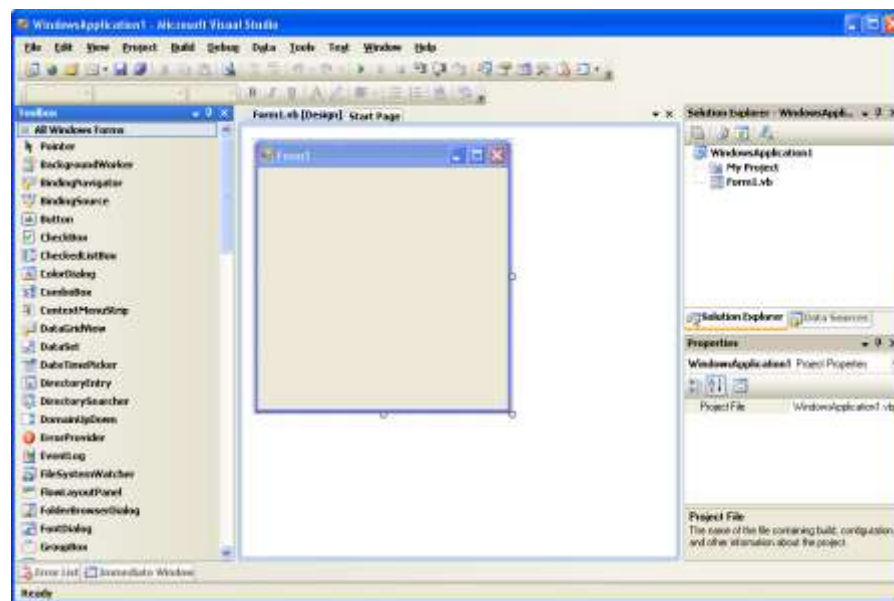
WindowsApplication1 - Microsoft Visual Studio

File Edit View Project Build Debug Data Tools Test Window Help

Toolbox

All Windows Forms

Pointer

BackgroundWorker

BindingNavigator

BindingSource

Button

CheckBox

CheckedListBox

ColorDialog

ComboBox

ContextMenuStrip

DataGridView

DataSet

DateTimePicker

DirectoryEntry

DirectorySearcher

DomainUpDown

ErrorProvider

EventLog

FileSystemWatcher

FlowLayoutPanel

FolderBrowserDialog

FontDialog

GroupBox

Form1.vb [Design] Start Page

Form1

Solution Explorer - WindowsAppli...

WindowsApplication1

My Project

Form1.vb

Solution Explorer Data Sources

Properties

WindowsApplication1 Project Properties

| Project File | WindowsApplication1.vb |
|---|---|

Project File

The name of the file containing build, configuration and other information about the project.

Error List Immediate Window

Ready